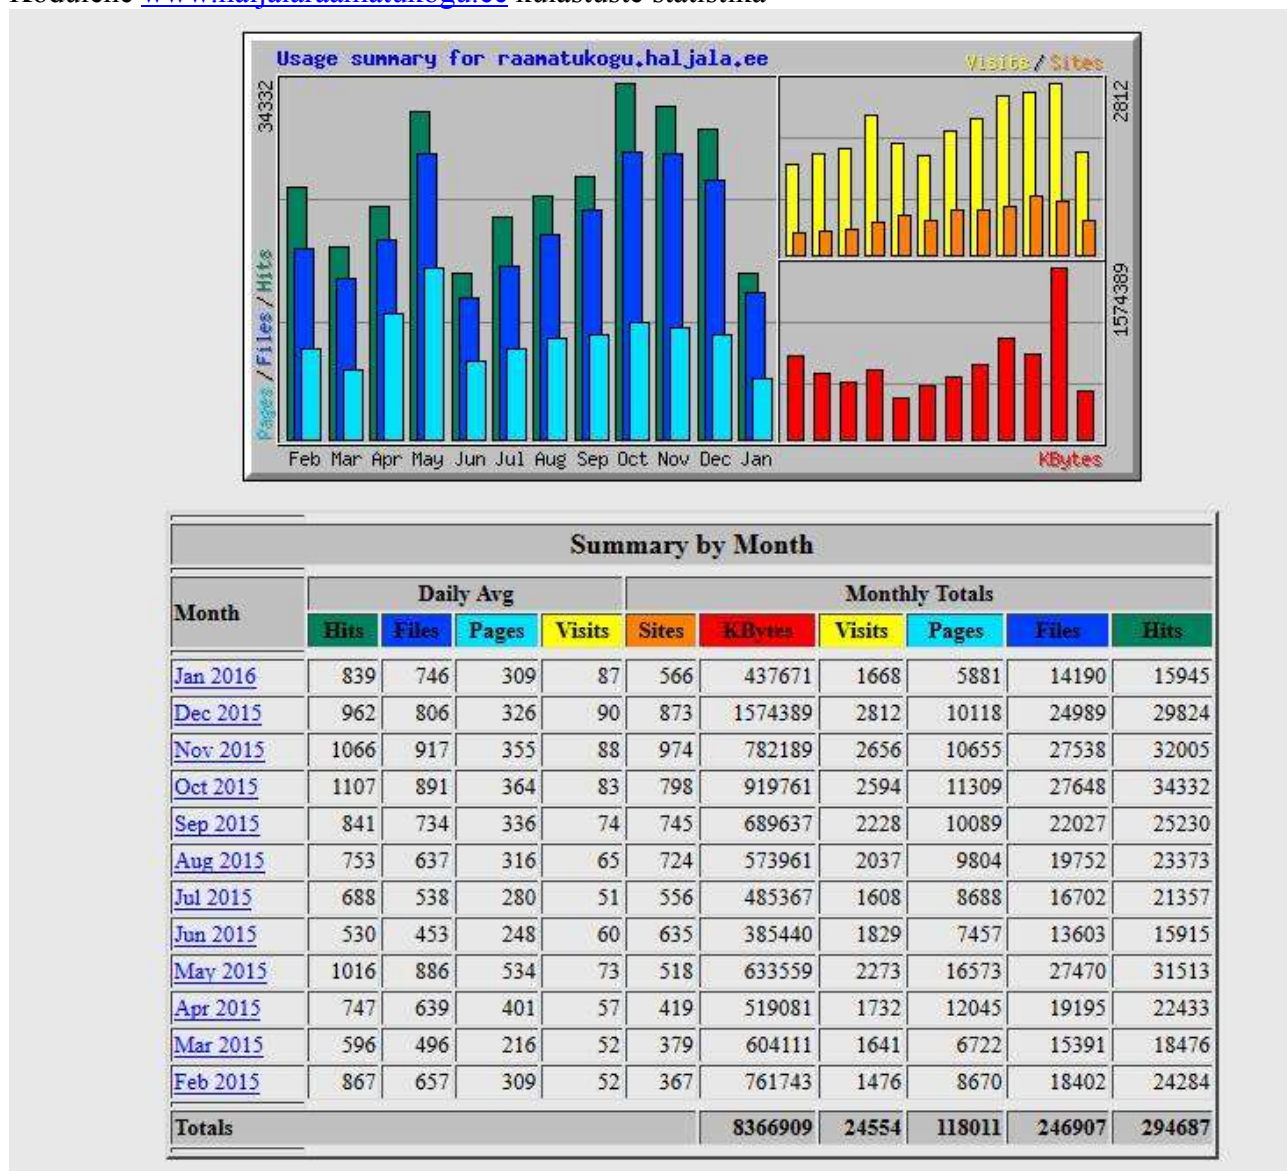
Kodulehe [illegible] külastuste statistika

Usage summary for raamatukogu.haljala.ee

Visits / Sites

34332

2812

Pages / Files / Hits

1574389

Feb Mar Apr May Jun Jul Aug Sep Oct Nov Dec Jan

KBytes

Summary by Month

| Month | Daily Avg Hits | Daily Avg Files | Daily Avg Pages | Daily Avg Visits | Monthly Totals Sites | Monthly Totals KBytes | Monthly Totals Visits | Monthly Totals Pages | Monthly Totals Files | Monthly Totals Hits |
|---|---|---|---|---|---|---|---|---|---|---|
| Jan 2016 | 839 | 746 | 309 | 87 | 566 | 437671 | 1668 | 5881 | 14190 | 15945 |
| Dec 2015 | 962 | 806 | 326 | 90 | 873 | 1574389 | 2812 | 10118 | 24989 | 29824 |
| Nov 2015 | 1066 | 917 | 355 | 88 | 974 | 782189 | 2656 | 10655 | 27538 | 32005 |
| Oct 2015 | 1107 | 891 | 364 | 83 | 798 | 919761 | 2594 | 11309 | 27648 | 34332 |
| Sep 2015 | 841 | 734 | 336 | 74 | 745 | 689637 | 2228 | 10089 | 22027 | 25230 |
| Aug 2015 | 753 | 637 | 316 | 65 | 724 | 573961 | 2037 | 9804 | 19752 | 23373 |
| Jul 2015 | 688 | 538 | 280 | 51 | 556 | 485367 | 1608 | 8688 | 16702 | 21357 |
| Jun 2015 | 530 | 453 | 248 | 60 | 635 | 385440 | 1829 | 7457 | 13603 | 15915 |
| May 2015 | 1016 | 886 | 534 | 73 | 518 | 633559 | 2273 | 16573 | 27470 | 31513 |
| Apr 2015 | 747 | 639 | 401 | 57 | 419 | 519081 | 1732 | 12045 | 19195 | 22433 |
| Mar 2015 | 596 | 496 | 216 | 52 | 379 | 604111 | 1641 | 6722 | 15391 | 18476 |
| Feb 2015 | 867 | 657 | 309 | 52 | 367 | 761743 | 1476 | 8670 | 18402 | 24284 |
| Totals | | | | | | 8366909 | 24554 | 118011 | 246907 | 294687 |